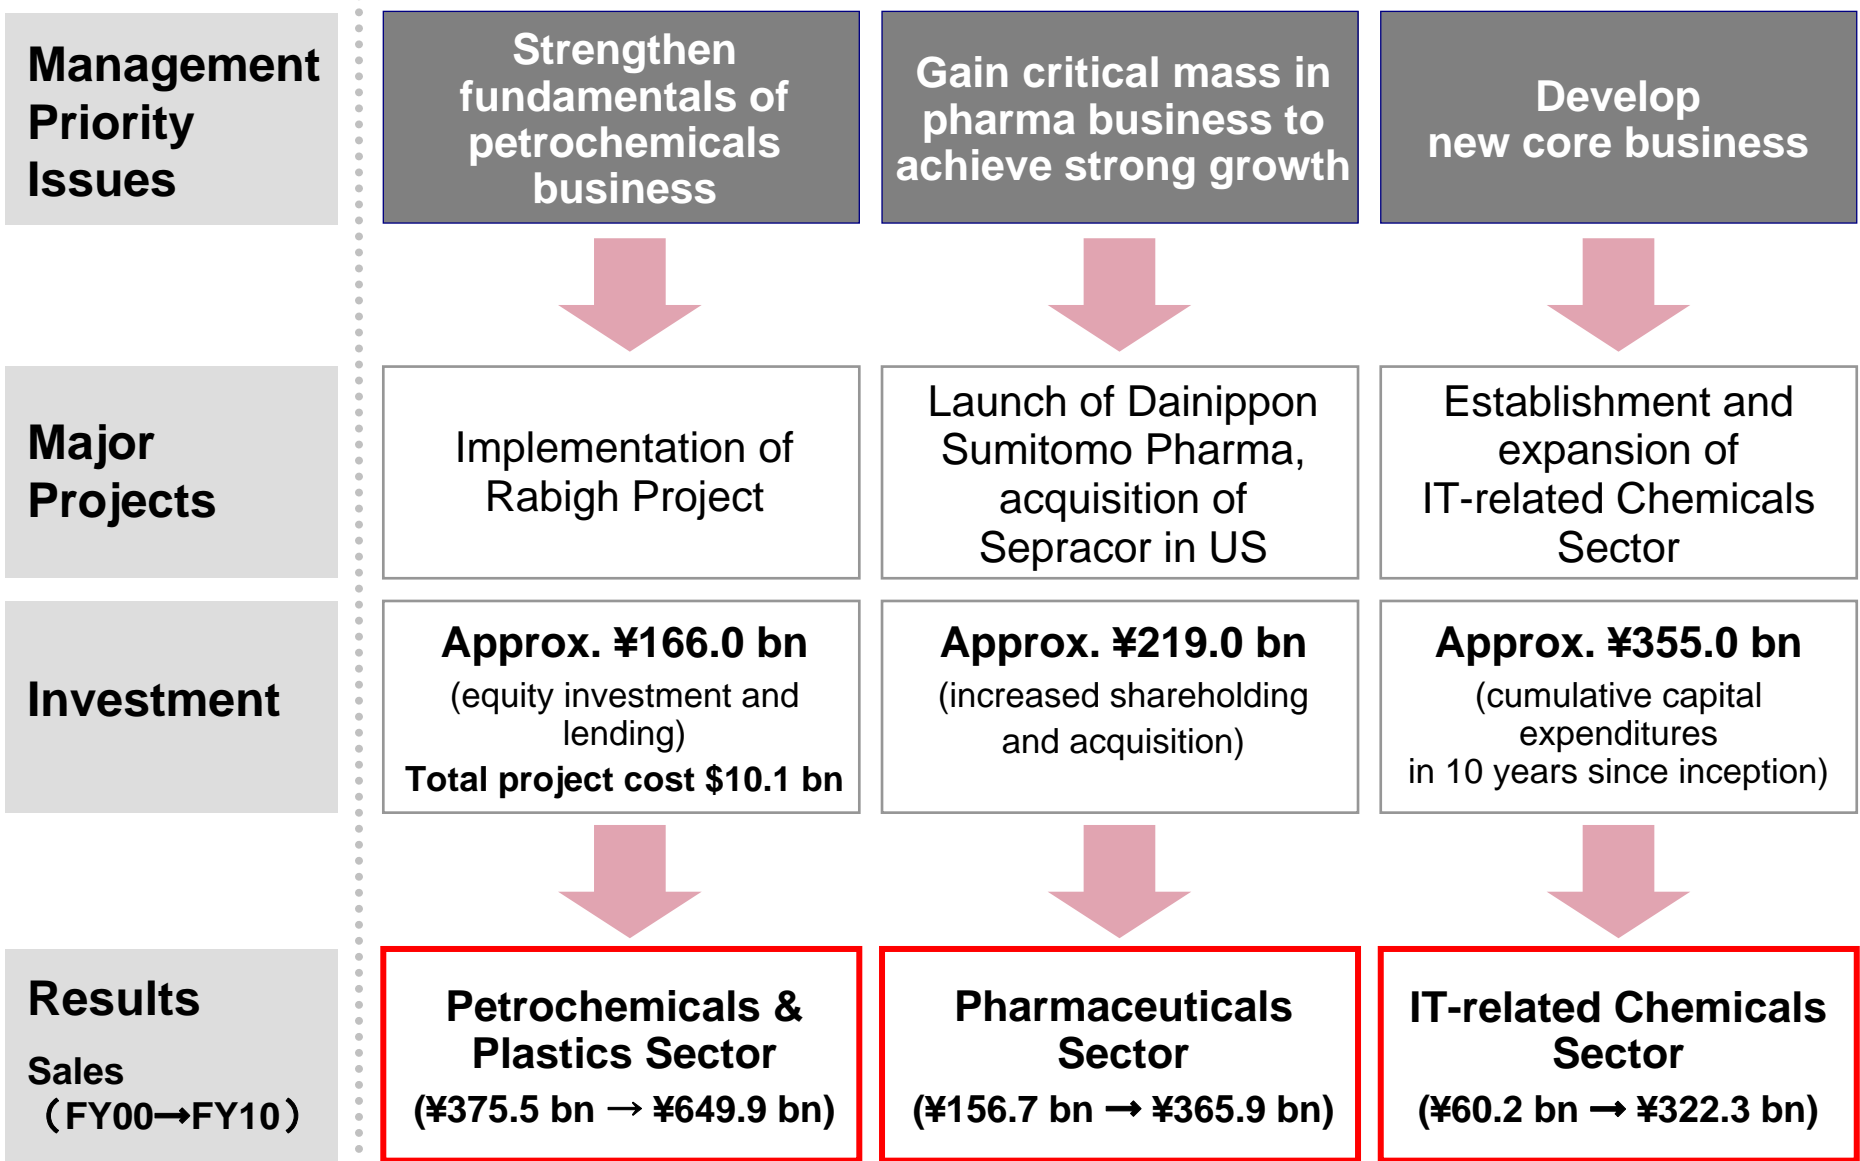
Management Priority Issues

Strengthen fundamentals of petrochemicals business

Gain critical mass in pharma business to achieve strong growth

Develop new core business

Major Projects

Implementation of Rabigh Project

Launch of Dainippon Sumitomo Pharma, acquisition of Sepracor in US

Establishment and expansion of IT-related Chemicals Sector

Investment

Approx. ¥166.0 bn
(equity investment and lending)
Total project cost $10.1 bn

Approx. ¥219.0 bn
(increased shareholding and acquisition)

Approx. ¥355.0 bn
(cumulative capital expenditures in 10 years since inception)

Results
Sales
(FY00→FY10)

Petrochemicals & Plastics Sector
(¥375.5 bn → ¥649.9 bn)

Pharmaceuticals Sector
(¥156.7 bn → ¥365.9 bn)

IT-related Chemicals Sector
(¥60.2 bn → ¥322.3 bn)